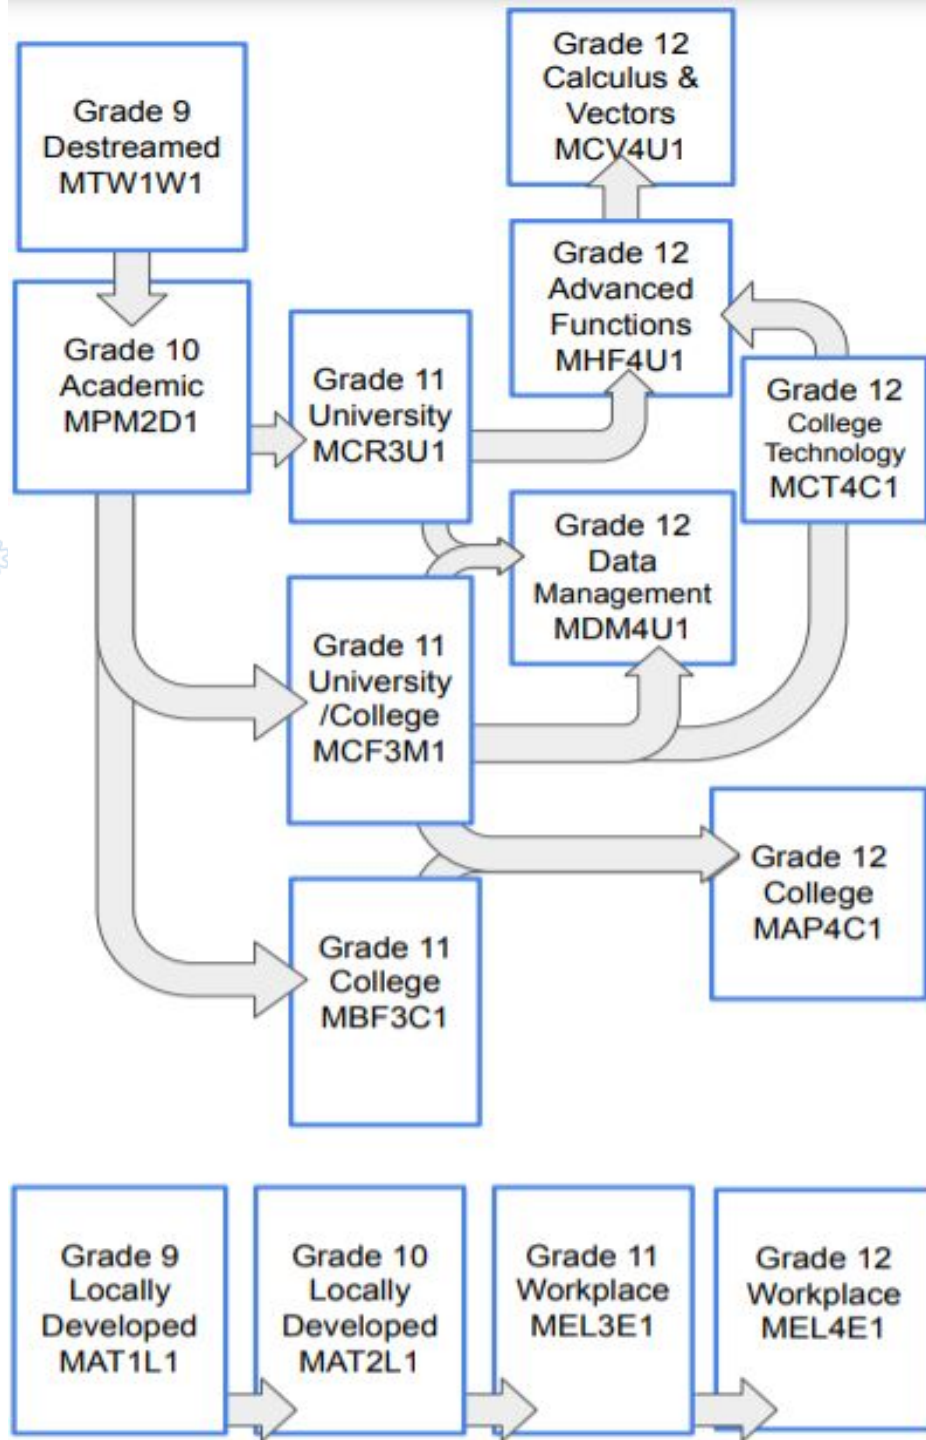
Grade 12
Calculus &
Vectors
MCV4U1

Grade 9
Destreamed
MTW1W1

Grade 12
Advanced
Functions
MHF4U1

Grade 10
Academic
MPM2D1

Grade 11
University
MCR3U1

Grade 12
College
Technology
MCT4C1

Grade 12
Data
Management
MDM4U1

Grade 11
University
/College
MCF3M1

Grade 12
College
MAP4C1

Grade 11
College
MBF3C1

Grade 9
Locally
Developed
MAT1L1

Grade 10
Locally
Developed
MAT2L1

Grade 11
Workplace
MEL3E1

Grade 12
Workplace
MEL4E1